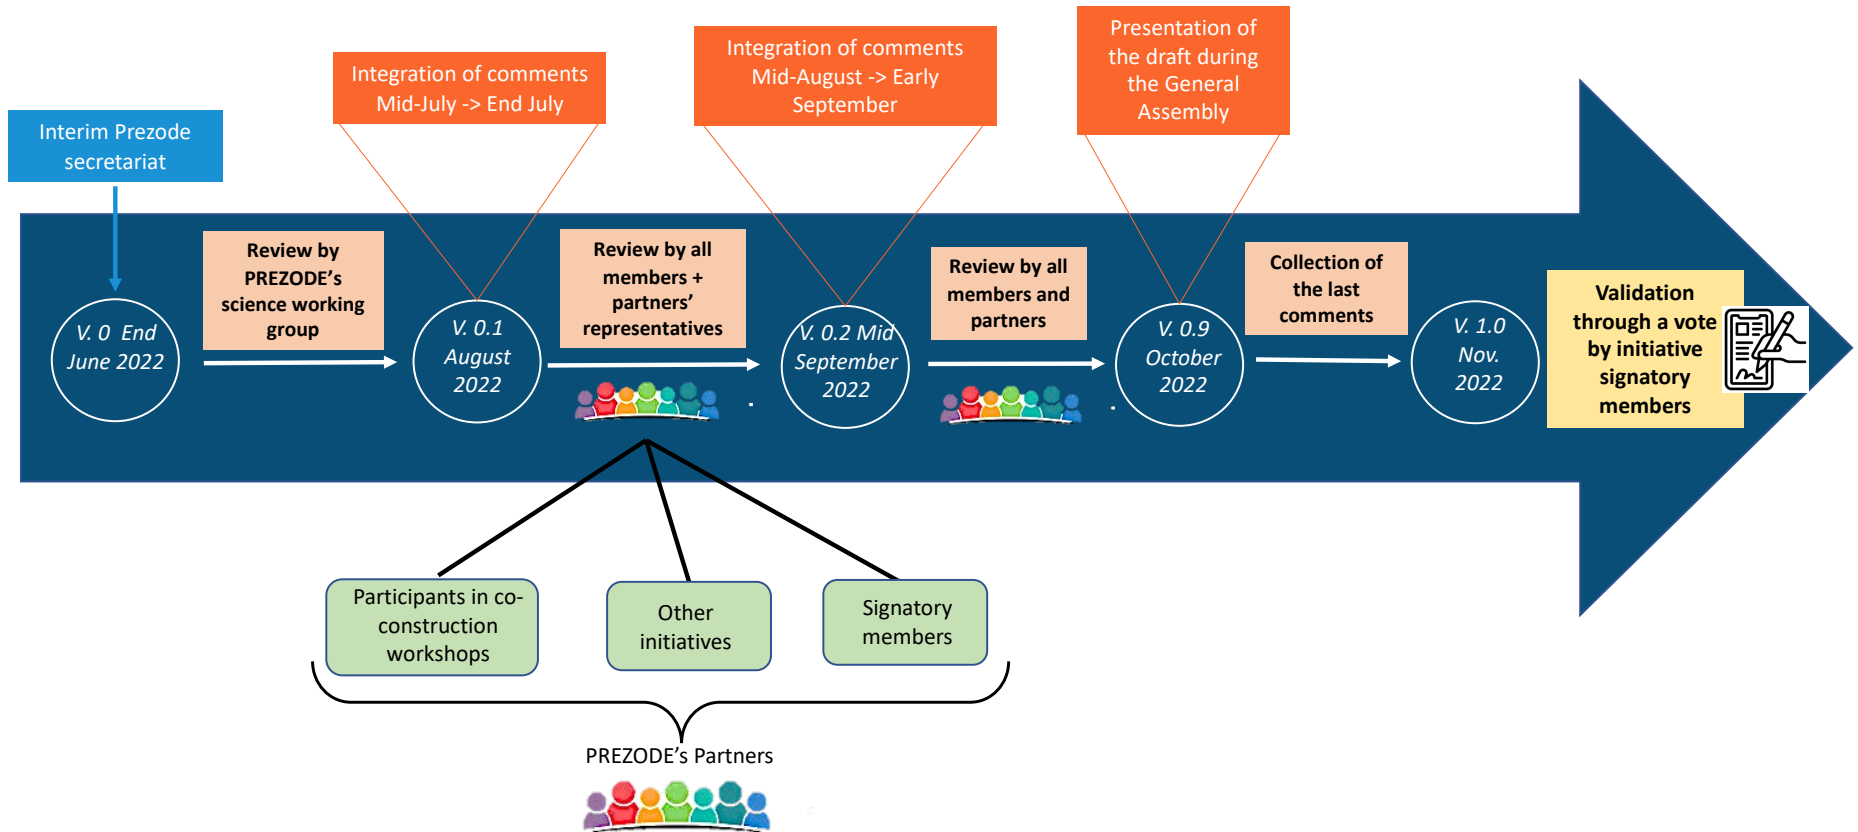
Interim Prezode secretariat

Integration of comments Mid-July -> End July

Integration of comments Mid-August -> Early September

Presentation of the draft during the General Assembly

V. 0 End June 2022

Review by PREZODE's science working group

V. 0.1 August 2022

Review by all members + partners' representatives

V. 0.2 Mid September 2022

Review by all members and partners

V. 0.9 October 2022

Collection of the last comments

V. 1.0 Nov. 2022

Validation through a vote by initiative signatory members

Participants in co-construction workshops

Other initiatives

Signatory members

PREZODE's Partners